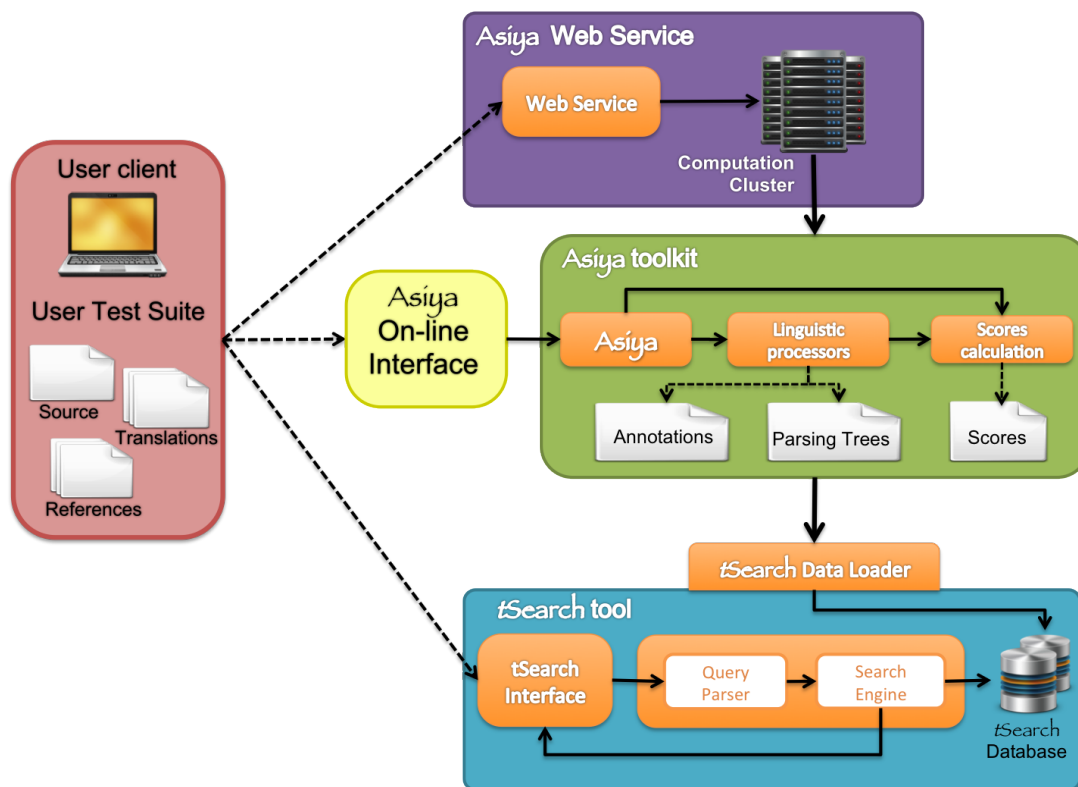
Asiya Web Service

Web Service

Computation Cluster

User client

User Test Suite

Source

Translations

References

Asiya On-line Interface

Asiya toolkit

Asiya

Linguistic processors

Scores calculation

Annotations

Parsing Trees

Scores

tSearch Data Loader

tSearch tool

tSearch Interface

Query Parser

Search Engine

tSearch Database